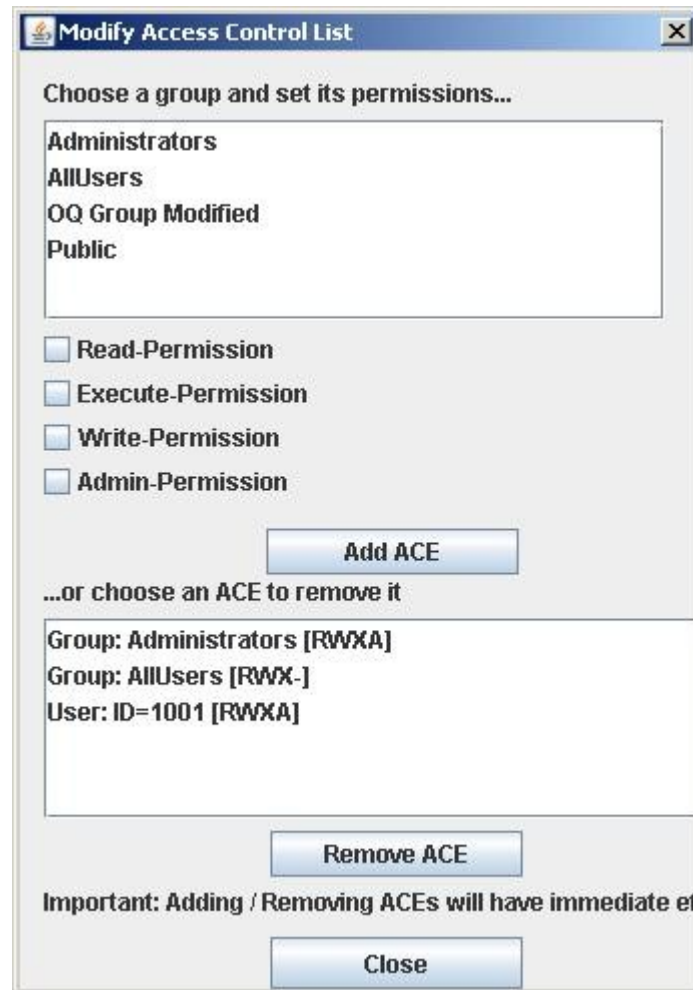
Modify Access Control List

Choose a group and set its permissions...

Administrators
AllUsers
OQ Group Modified
Public

Read-Permission
Execute-Permission
Write-Permission
Admin-Permission

Add ACE

...or choose an ACE to remove it

Group: Administrators [RWXA]
Group: AllUsers [RWX-]
User: ID=1001 [RWXA]

Remove ACE

Important: Adding / Removing ACEs will have immediate e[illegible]

Close